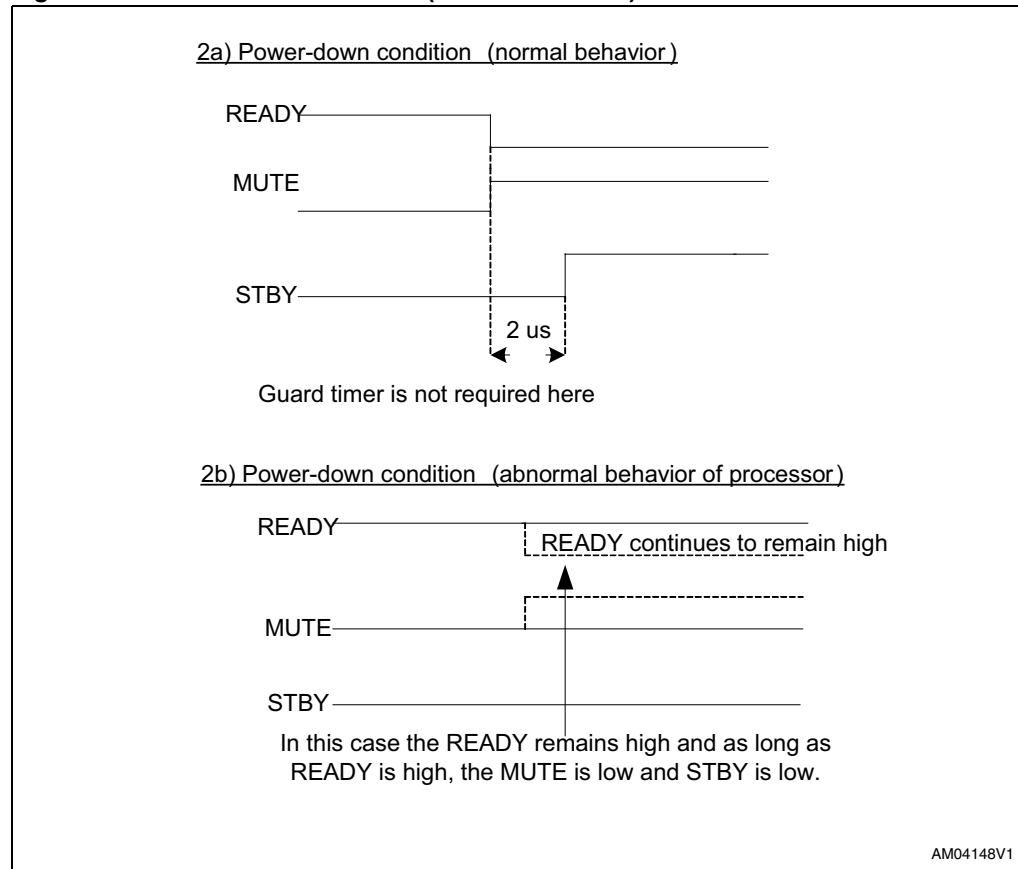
2a) Power-down condition (normal behavior)

READY

MUTE

STBY

2 us

Guard timer is not required here

2b) Power-down condition (abnormal behavior of processor)

READY

READY continues to remain high

MUTE

STBY

In this case the READY remains high and as long as READY is high, the MUTE is low and STBY is low.

AM04148V1